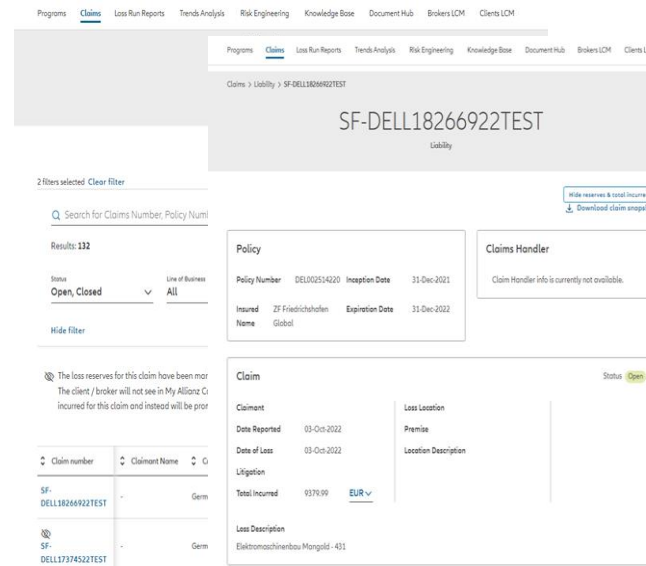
Programs Claims Loss Run Reports Trends Analysis Risk Engineering Knowledge Base Document Hub Brokers LCM Clients LCM

Programs Claims Loss Run Reports Trends Analysis Risk Engineering Knowledge Base Document Hub Brokers LCM Clients L

Claims > Liability > SF-DELL18266922TEST

SF-DELL18266922TEST

Liability

2 filters selected Clear filter

Search for Claims Number, Policy Numl

Results: 132

Status
Open, Closed

Line of Business
All

Hide filter

The loss reserves for this claim have been mar
The client / broker will not see in My Allianz C
incurred for this claim and instead will be pron

| Claim number | Claimant Name | C |
|---|---|---|
| SF-DELL18266922TEST | - | Germ |
| SF-DELL17374522TEST | - | Germ |

Hide reserves & total incurre
Download claim snapsi

Policy

Policy Number DEL002514220 Inception Date 31-Dec-2021

Insured Name ZF Friedrichshafen Global Expiration Date 31-Dec-2022

Claims Handler

Claim Handler info is currently not available.

Claim

Status Open

Claimant

Date Reported 03-Oct-2022

Date of Loss 03-Oct-2022

Litigation

Total Incurred 9379.99 EUR

Loss Location

Premise

Location Description

Loss Description
Elektromaschinenbau Mangold - 431